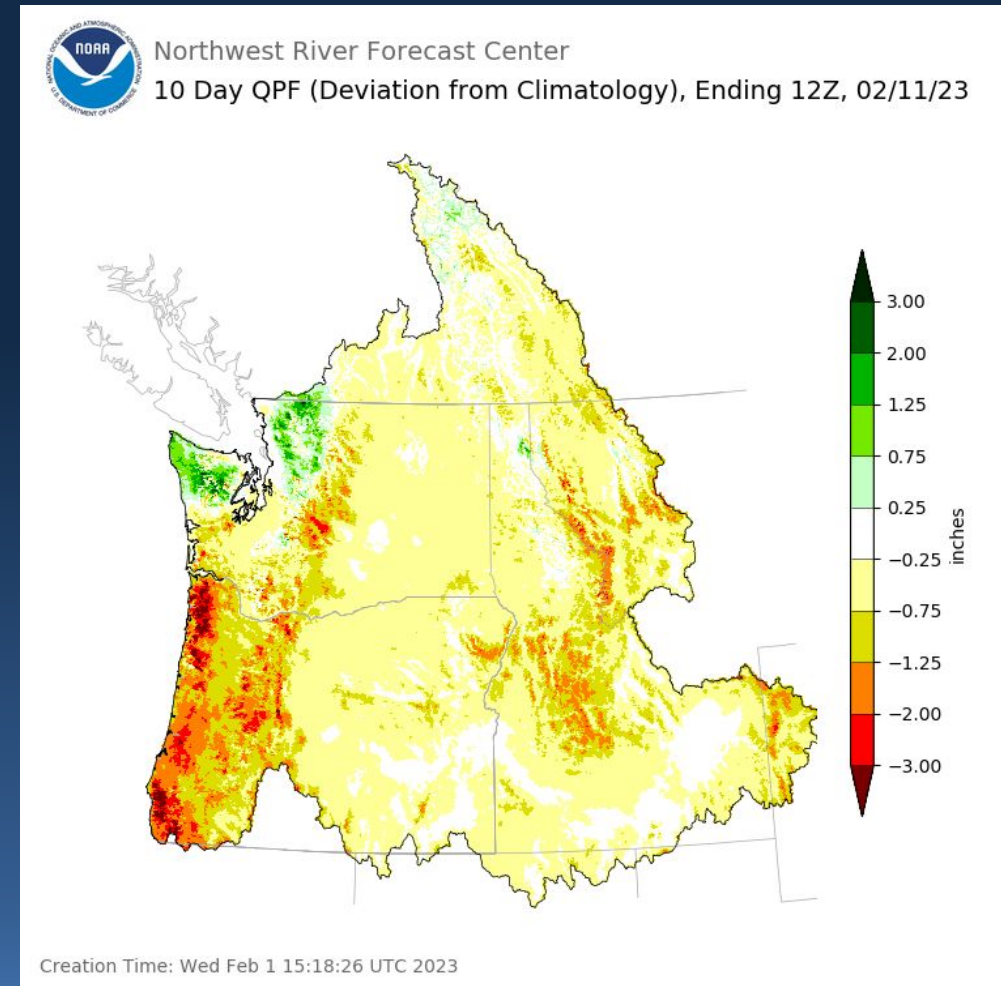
NOAA
NATIONAL OCEANIC AND ATMOSPHERIC ADMINISTRATION
U.S. DEPARTMENT OF COMMERCE

Northwest River Forecast Center
10 Day QPF (Deviation from Climatology), Ending 12Z, 02/11/23

3.00
2.00
1.25
0.75
0.25
−0.25
−0.75
−1.25
−2.00
−3.00
inches

Creation Time: Wed Feb 1 15:18:26 UTC 2023